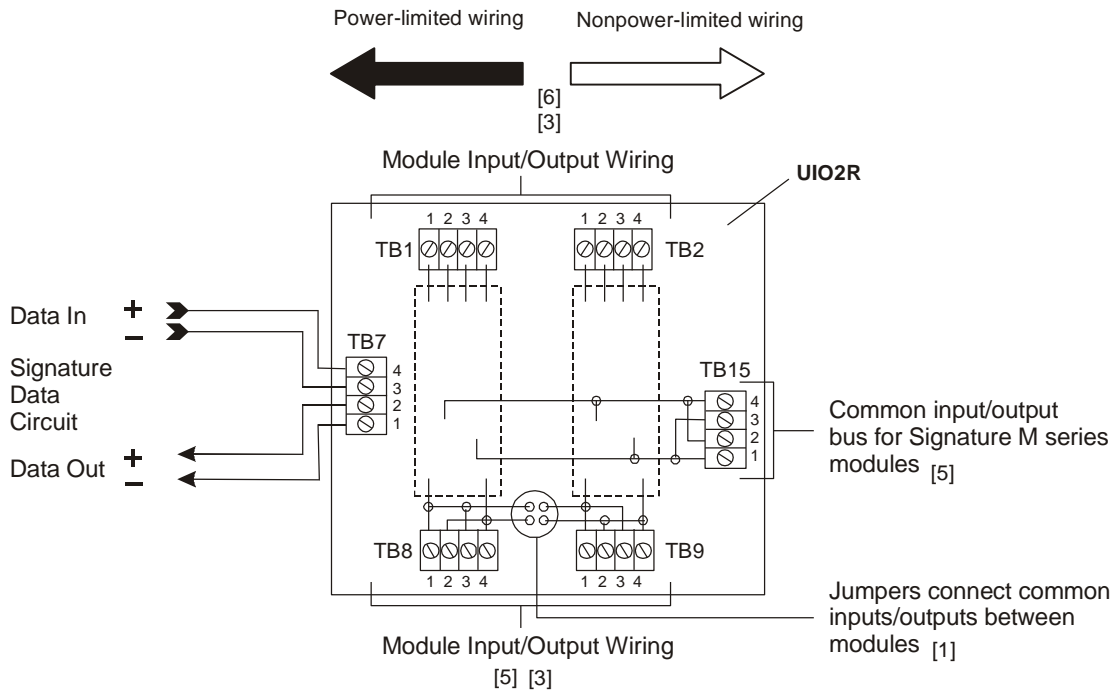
Power-limited wiring

Nonpower-limited wiring

[6]
[3]

Module Input/Output Wiring

UIO2R

1 2 3 4

TB1

1 2 3 4

TB2

Data In $+$
$-$

Signature Data Circuit

Data Out $+$
$-$

TB7
4
3
2
1

TB15
4
3
2
1

Common input/output bus for Signature M series modules [5]

TB8
1 2 3 4

TB9
1 2 3 4

Jumpers connect common inputs/outputs between modules [1]

Module Input/Output Wiring

[5] [3]